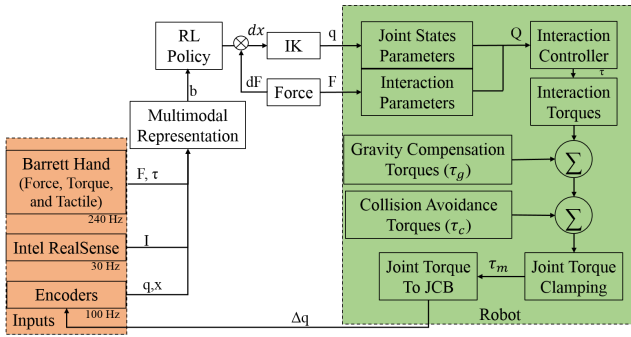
RL Policy

$dx$

IK

q

Joint States Parameters

Q

Interaction Controller

$\tau$

dF

Force

F

Interaction Parameters

Interaction Torques

b

Multimodal Representation

Barrett Hand (Force, Torque, and Tactile)

240 Hz

F, $\tau$

Gravity Compensation Torques ($\tau_g$)

$\sum$

Collision Avoidance Torques ($\tau_c$)

$\sum$

Intel RealSense

30 Hz

I

Joint Torque To JCB

$\tau_m$

Joint Torque Clamping

Encoders

100 Hz

q,x

Inputs

$\Delta$q

Robot